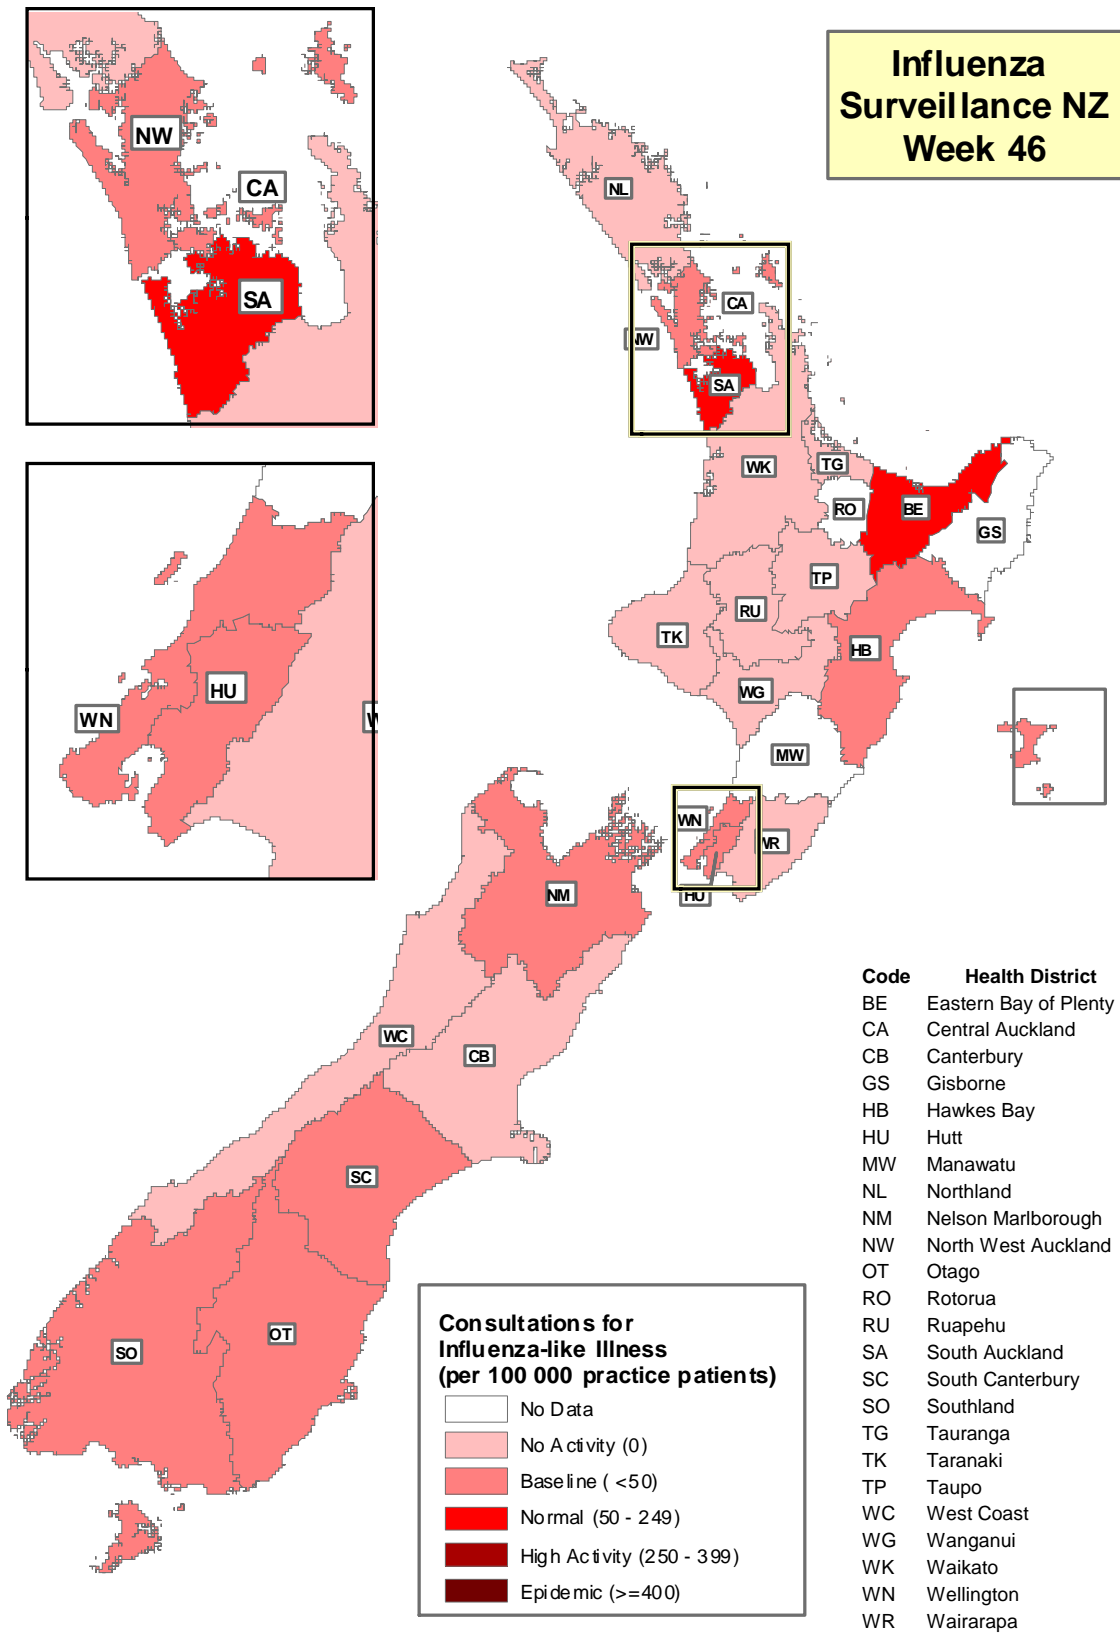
Influenza Surveillance NZ Week 46

NW
CA
SA

HU
WN
W

NL
CA
W
SA
WK
TG
RO
BE
GS
TP
RU
TK
HB
WG
MW
WN
WR
HU
NM
WC
CB
SC
OT
SO

| Code | Health District |
|---|---|
| BE | Eastern Bay of Plenty |
| CA | Central Auckland |
| CB | Canterbury |
| GS | Gisborne |
| HB | Hawkes Bay |
| HU | Hutt |
| MW | Manawatu |
| NL | Northland |
| NM | Nelson Marlborough |
| NW | North West Auckland |
| OT | Otago |
| RO | Rotorua |
| RU | Ruapehu |
| SA | South Auckland |
| SC | South Canterbury |
| SO | Southland |
| TG | Tauranga |
| TK | Taranaki |
| TP | Taupo |
| WC | West Coast |
| WG | Wanganui |
| WK | Waikato |
| WN | Wellington |
| WR | Wairarapa |

Consultations for Influenza-like Illness (per 100 000 practice patients)
No Data
No Activity (0)
Baseline ( <50)
Normal (50 - 249)
High Activity (250 - 399)
Epidemic (>=400)